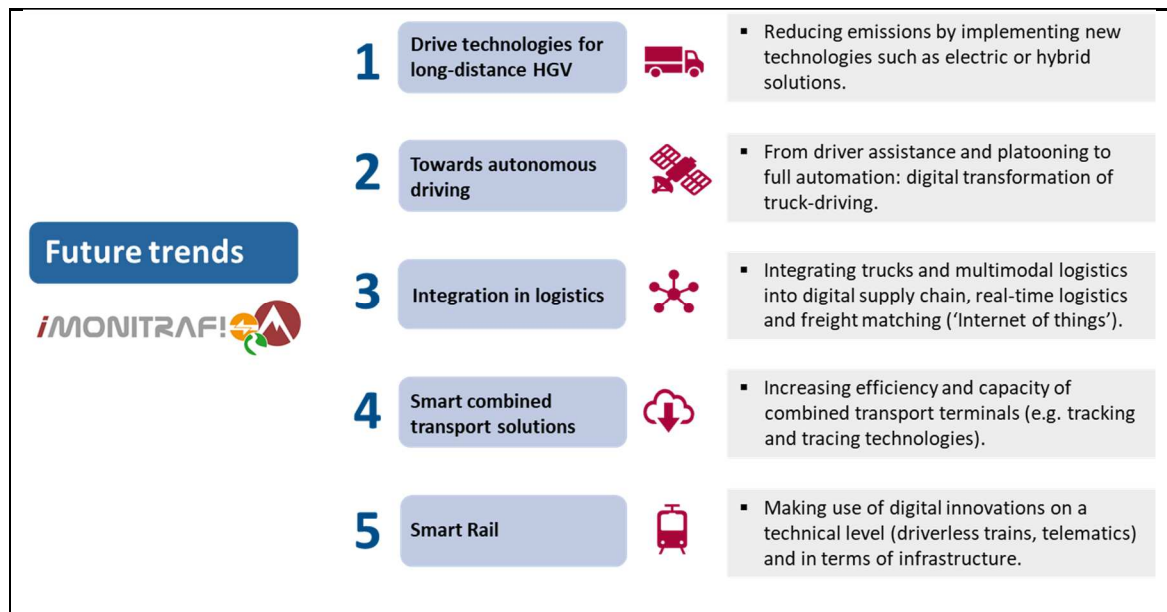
Future trends

iMONITRAF!

1 Drive technologies for long-distance HGV

▪ Reducing emissions by implementing new technologies such as electric or hybrid solutions.

2 Towards autonomous driving

▪ From driver assistance and platooning to full automation: digital transformation of truck-driving.

3 Integration in logistics

▪ Integrating trucks and multimodal logistics into digital supply chain, real-time logistics and freight matching ('Internet of things').

4 Smart combined transport solutions

▪ Increasing efficiency and capacity of combined transport terminals (e.g. tracking and tracing technologies).

5 Smart Rail

▪ Making use of digital innovations on a technical level (driverless trains, telematics) and in terms of infrastructure.